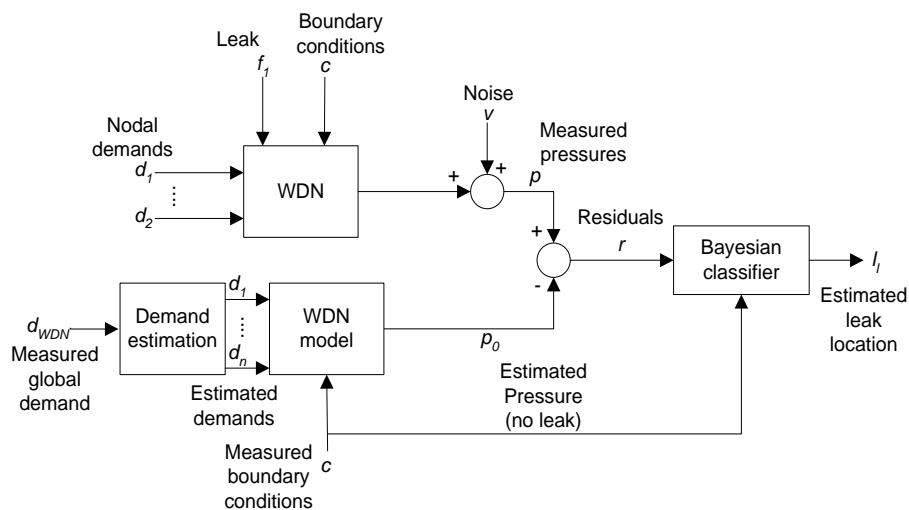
Leak
$f_1$

Boundary conditions
$c$

Noise
$v$

Nodal demands
$d_1$
⋮
$d_2$

WDN

+
+

Measured pressures
$p$

Residuals
$r$

+
-

Bayesian classifier

$l_l$
Estimated leak location

$d_{WDN}$
Measured global demand

Demand estimation

$d_1$
⋮
$d_n$

Estimated demands

WDN model

$p_0$

Estimated Pressure (no leak)

Measured boundary conditions
$c$